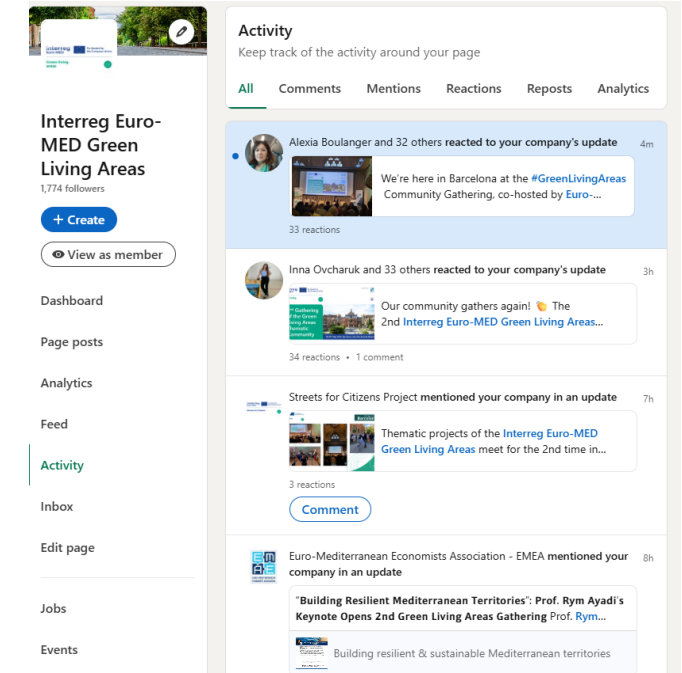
Interreg Euro-MED Green Living Areas
1,774 followers

+ Create

View as member

Dashboard

Page posts

Analytics

Feed

Activity

Inbox

Edit page

Jobs

Events

Activity

Keep track of the activity around your page

All Comments Mentions Reactions Reposts Analytics

Alexia Boulanger and 32 others reacted to your company's update 4m

We're here in Barcelona at the #GreenLivingAreas Community Gathering, co-hosted by Euro-...

33 reactions

Inna Ovcharuk and 33 others reacted to your company's update 3h

Our community gathers again! 👏 The 2nd Interreg Euro-MED Green Living Areas...

34 reactions • 1 comment

Streets for Citizens Project mentioned your company in an update 7h

Thematic projects of the Interreg Euro-MED Green Living Areas meet for the 2nd time in...

3 reactions

Comment

Euro-Mediterranean Economists Association - EMEA mentioned your company in an update 8h

"Building Resilient Mediterranean Territories": Prof. Rym Ayadi's Keynote Opens 2nd Green Living Areas Gathering Prof. Rym...

Building resilient & sustainable Mediterranean territories